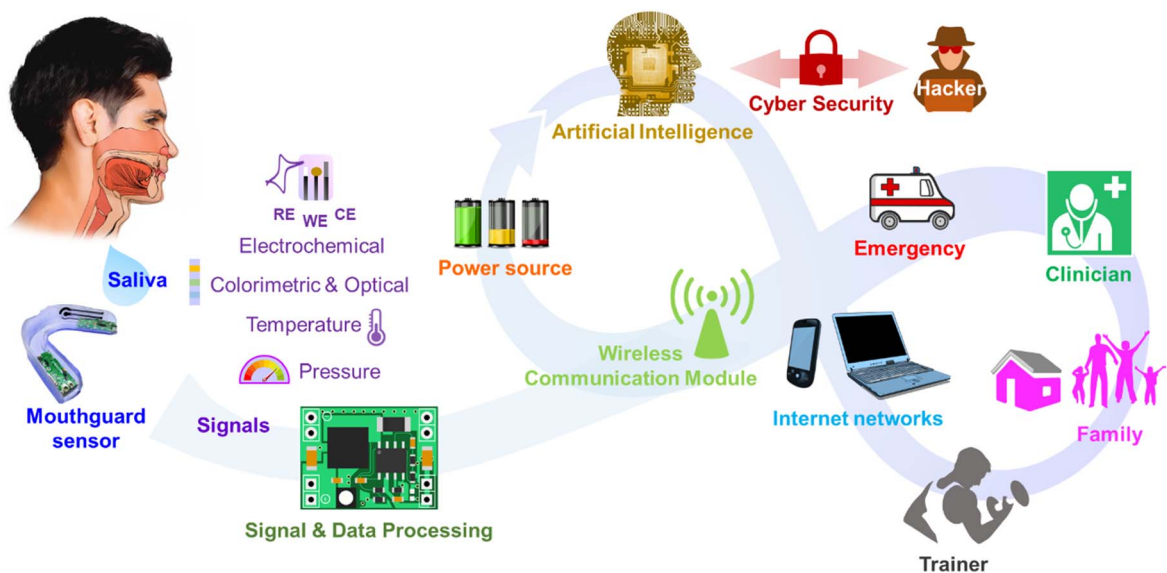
Artificial Intelligence
Cyber Security
Hacker

RE WE CE
Electrochemical
Saliva
Colorimetric & Optical
Temperature
Pressure
Mouthguard sensor
Signals

Power source

Emergency
Clinician

Wireless Communication Module

Internet networks
Family

Signal & Data Processing

Trainer